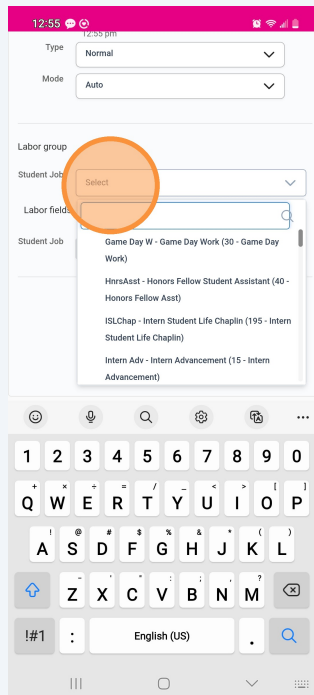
12:55

12:55 pm

Type
Normal

Mode
Auto

Labor group

Student Job
Select

Labor fields

Student Job

Game Day W - Game Day Work (30 - Game Day Work)

HnrsAsst - Honors Fellow Student Assistant (40 - Honors Fellow Asst)

ISLChap - Intern Student Life Chaplin (195 - Intern Student Life Chaplin)

Intern Adv - Intern Advancement (15 - Intern Advancement)

1 2 3 4 5 6 7 8 9 0
Q W E R T Y U I O P
A S D F G H J K L
Z X C V B N M
!#1 : English (US) .